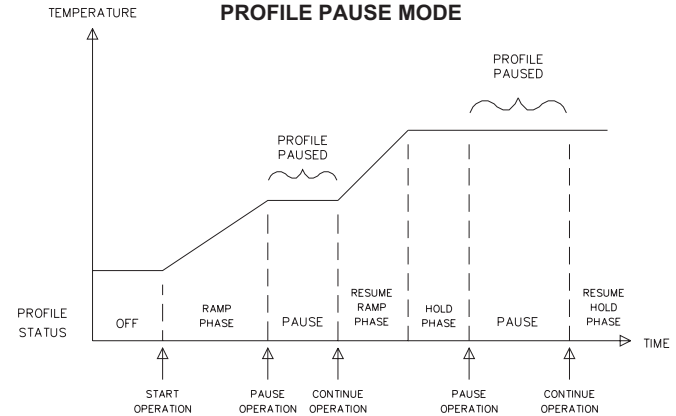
TEMPERATURE

PROFILE PAUSE MODE

PROFILE PAUSED

PROFILE PAUSED

PROFILE STATUS

OFF

RAMP PHASE

PAUSE

RESUME RAMP PHASE

HOLD PHASE

PAUSE

RESUME HOLD PHASE

TIME

START OPERATION

PAUSE OPERATION

CONTINUE OPERATION

PAUSE OPERATION

CONTINUE OPERATION